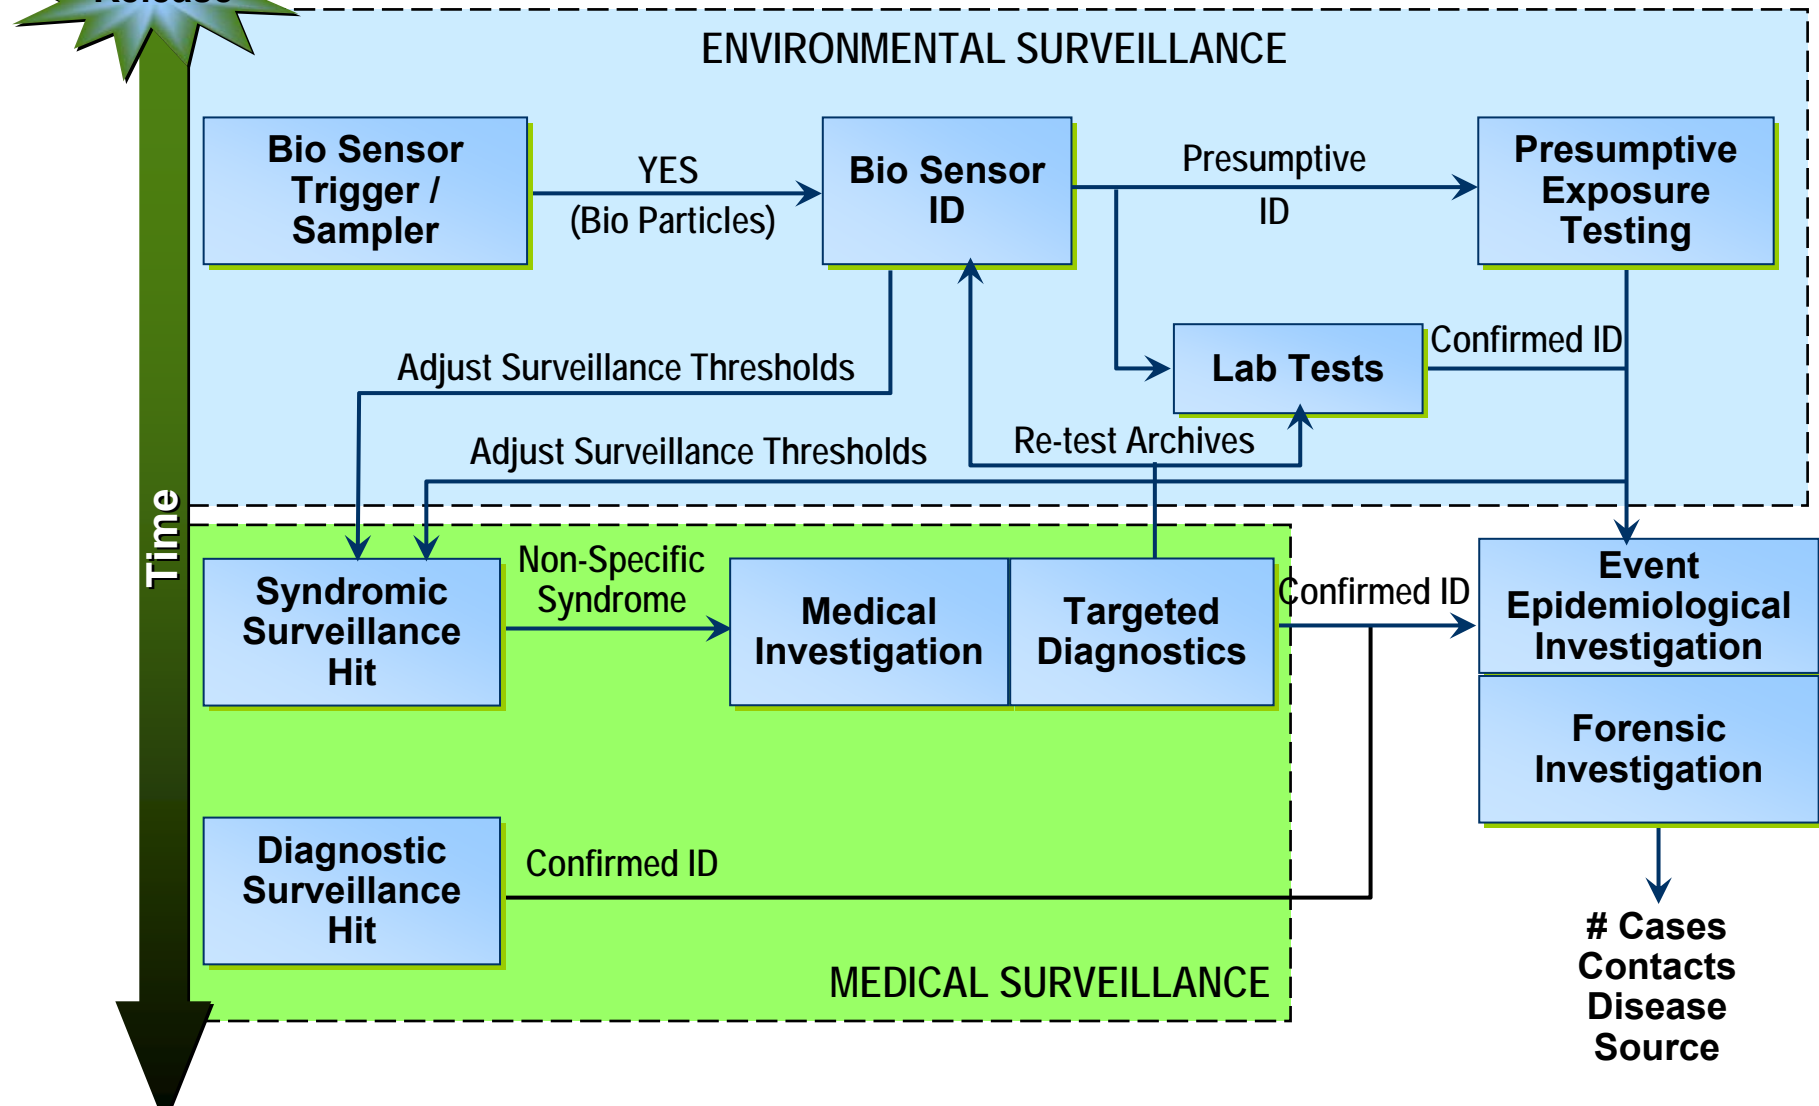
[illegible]

ENVIRONMENTAL SURVEILLANCE

Bio Sensor Trigger / Sampler

YES (Bio Particles)

Bio Sensor ID

Presumptive ID

Presumptive Exposure Testing

Lab Tests

Confirmed ID

Adjust Surveillance Thresholds

Adjust Surveillance Thresholds

Re-test Archives

Time

Syndromic Surveillance Hit

Non-Specific Syndrome

Medical Investigation

Targeted Diagnostics

Confirmed ID

Event Epidemiological Investigation

Forensic Investigation

Diagnostic Surveillance Hit

Confirmed ID

MEDICAL SURVEILLANCE

# Cases
Contacts
Disease
Source